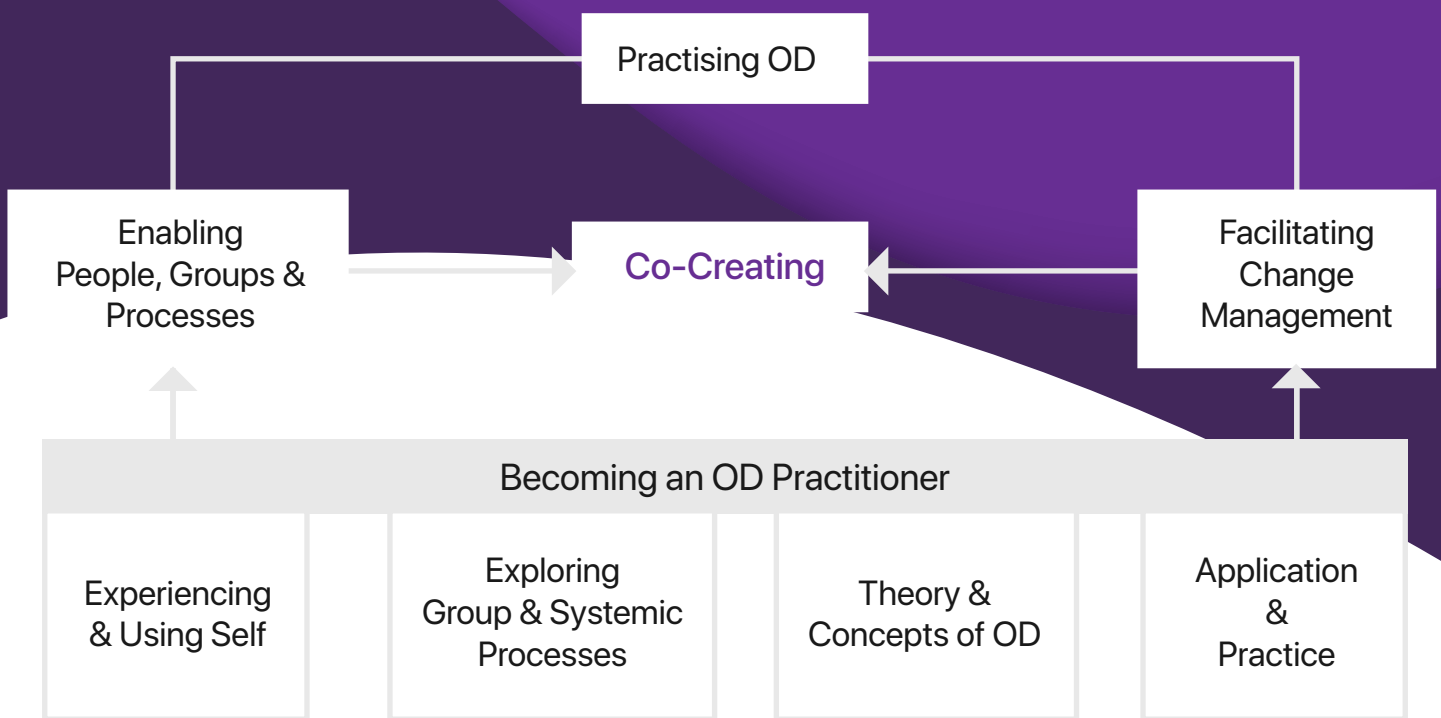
Practising OD

Enabling People, Groups & Processes

Co-Creating

Facilitating Change Management

Becoming an OD Practitioner

Experiencing & Using Self

Exploring Group & Systemic Processes

Theory & Concepts of OD

Application & Practice